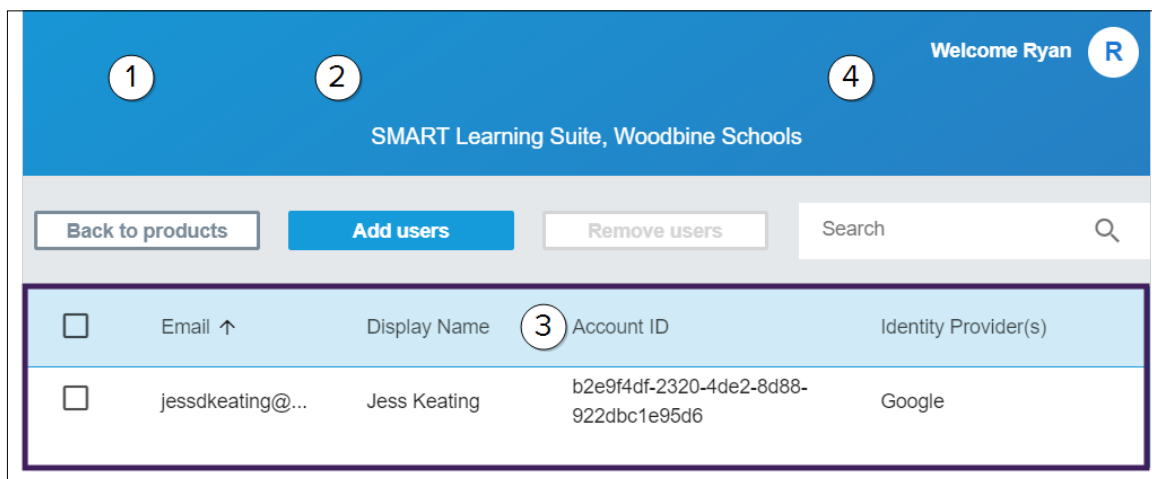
Welcome Ryan R

1 2 4

SMART Learning Suite, Woodbine Schools

Back to products Add users Remove users Search

| | Email ↑ | Display Name | 3 Account ID | Identity Provider(s) |
|---|---|---|---|---|
| ☐ | jessdkeating@... | Jess Keating | b2e9f4df-2320-4de2-8d88-922dbc1e95d6 | Google |